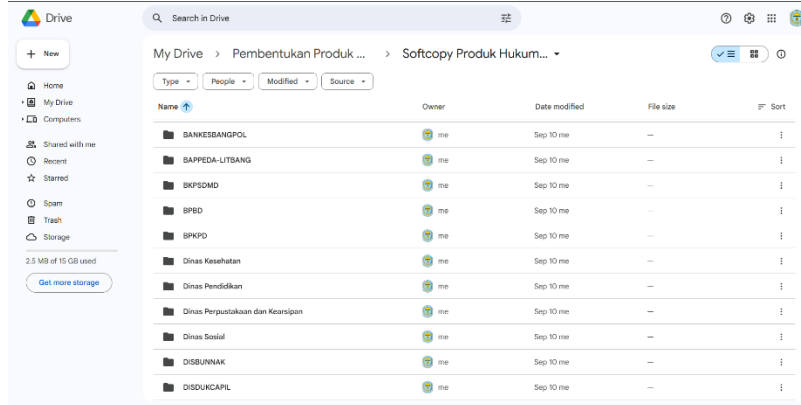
Drive

Search in Drive

New

Home
My Drive
Computers

Shared with me
Recent
Starred

Spam
Trash
Storage

2.5 MB of 15 GB used

Get more storage

My Drive > Pembentukan Produk ... > Softcopy Produk Hukum...

Type
People
Modified
Source

| Name | Owner | Date modified | File size | Sort |
|---|---|---|---|---|
| BANKESBANGPOL | me | Sep 10 me | — | |
| BAPPEDA-LITBANG | me | Sep 10 me | — | |
| BKPSDMD | me | Sep 10 me | — | |
| BPBD | me | Sep 10 me | — | |
| BPKPD | me | Sep 10 me | — | |
| Dinas Kesehatan | me | Sep 10 me | — | |
| Dinas Pendidikan | me | Sep 10 me | — | |
| Dinas Perpustakaan dan Kearsipan | me | Sep 10 me | — | |
| Dinas Sosial | me | Sep 10 me | — | |
| DISBUNNAK | me | Sep 10 me | — | |
| DISDUKCAPIL | me | Sep 10 me | — | |